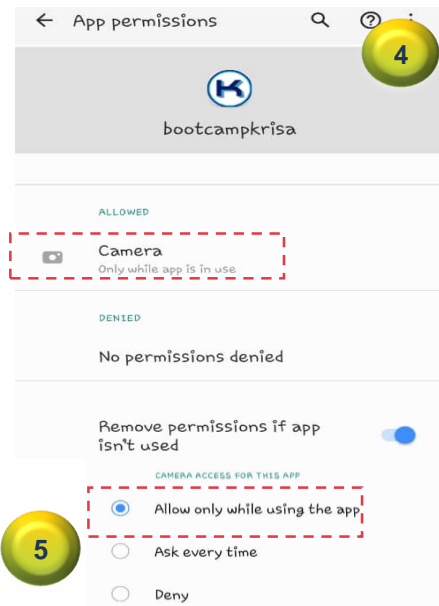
App permissions

4

K

bootcampkrisa

ALLOWED

Camera
Only while app is in use

DENIED

No permissions denied

Remove permissions if app isn't used

CAMERA ACCESS FOR THIS APP

Allow only while using the app

5

Ask every time

Deny